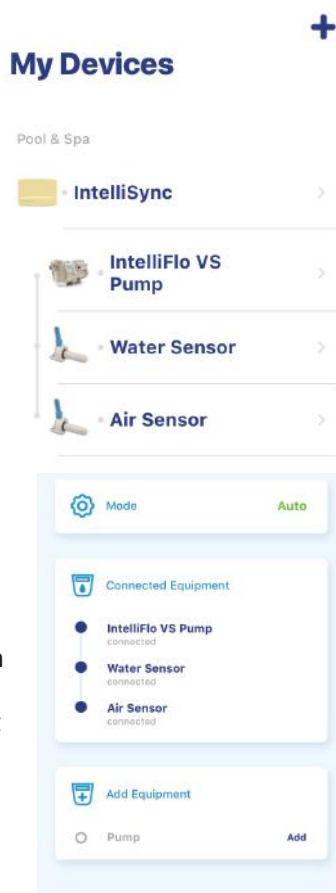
+

My Devices

Pool & Spa

IntelliSync

IntelliFlo VS Pump

Water Sensor

Air Sensor

Mode Auto

Connected Equipment

IntelliFlo VS Pump
connected

Water Sensor
connected

Air Sensor
connected

Add Equipment

Pump Add